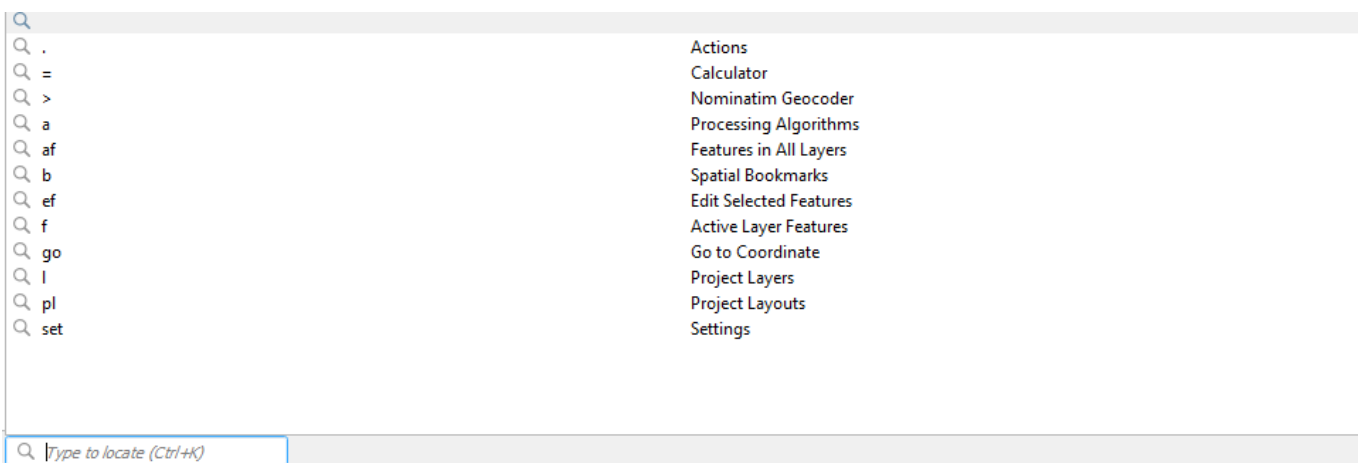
| | |
|---|---|
| . | Actions |
| = | Calculator |
| > | Nominatim Geocoder |
| a | Processing Algorithms |
| af | Features in All Layers |
| b | Spatial Bookmarks |
| ef | Edit Selected Features |
| f | Active Layer Features |
| go | Go to Coordinate |
| l | Project Layers |
| pl | Project Layouts |
| set | Settings |

Type to locate (Ctrl+K)